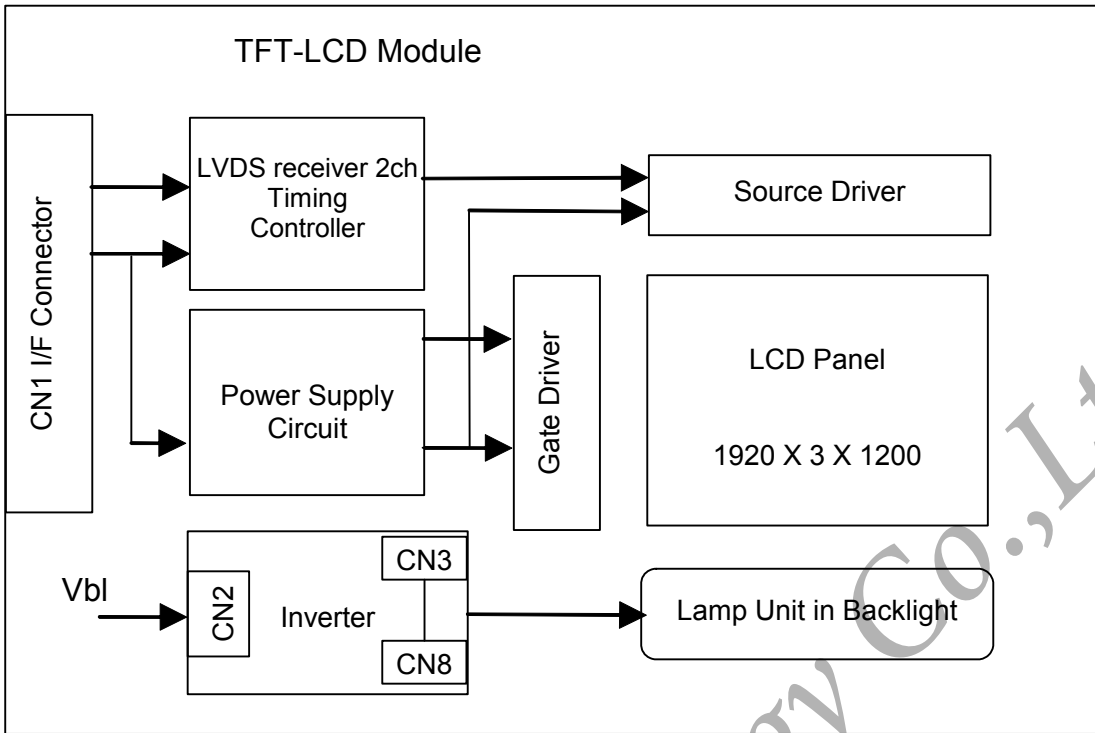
TFT-LCD Module

CN1 I/F Connector

LVDS receiver 2ch Timing Controller

Source Driver

Power Supply Circuit

Gate Driver

LCD Panel

1920 X 3 X 1200

Vbl

CN2

Inverter

CN3

CN8

Lamp Unit in Backlight

Co.,Lt